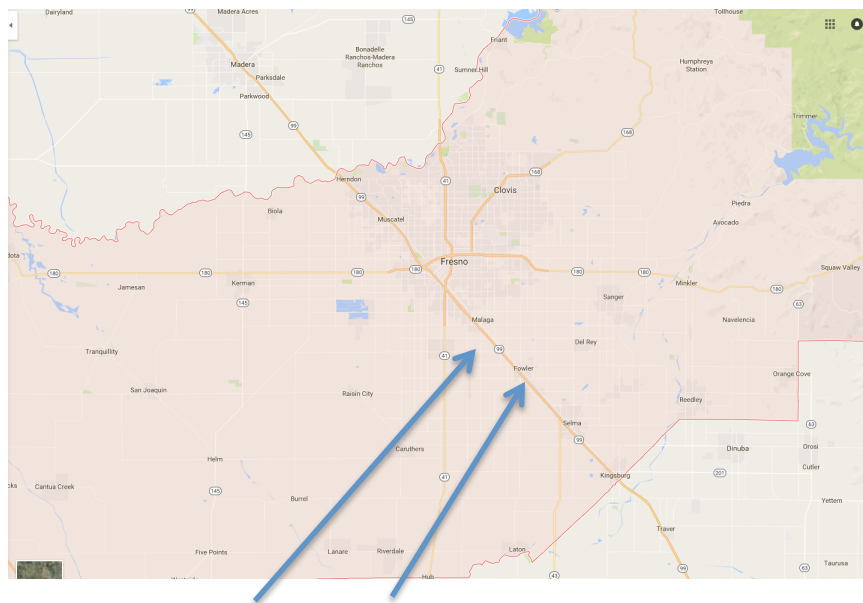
Dairyland
Madera Acres
145
Friant
Tollhouse
Madera
Bonadelle Ranchos-Madera Ranchos
Parksdale
41
Sumner Hill
Humphreys Station
Parkwood
99
168
Trimmer
145
Herndon
168
Clovis
Biola
Muscatel
Piedra
Avocado
dota
180
Jamesan
180
Kerman
180
180
Fresno
180
180
Minkler
Squaw Valley
145
180
63
Malaga
Sanger
Navelencia
Tranquillity
99
Del Rey
41
Fowler
Orange Cove
San Joaquin
Raisin City
Reedley
Selma
99
63
Caruthers
Dinuba
Orosi
Helm
201
Cutler
Kingsburg
cks
Cantua Creek
145
41
Yettem
Burrel
Traver
Five Points
Lanare
Riverdale
Laton
99
Hub
43
63
Taurusa